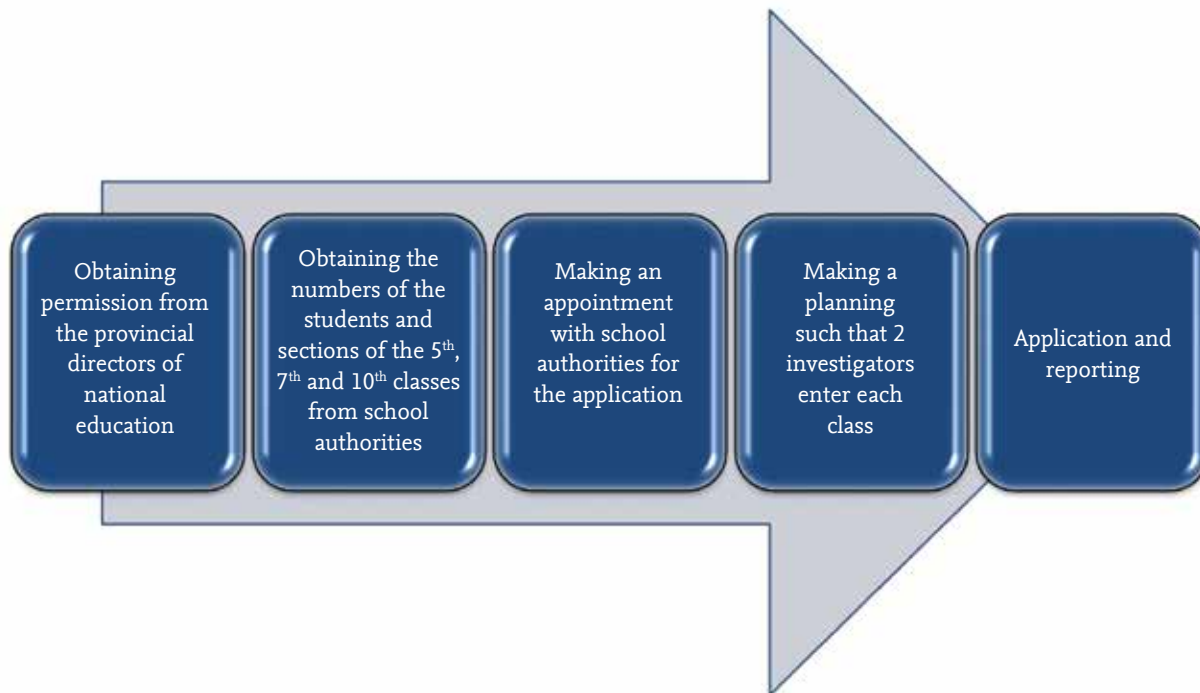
Obtaining permission from the provincial directors of national education

Obtaining the numbers of the students and sections of the 5$^{th}$, 7$^{th}$ and 10$^{th}$ classes from school authorities

Making an appointment with school authorities for the application

Making a planning such that 2 investigators enter each class

Application and reporting